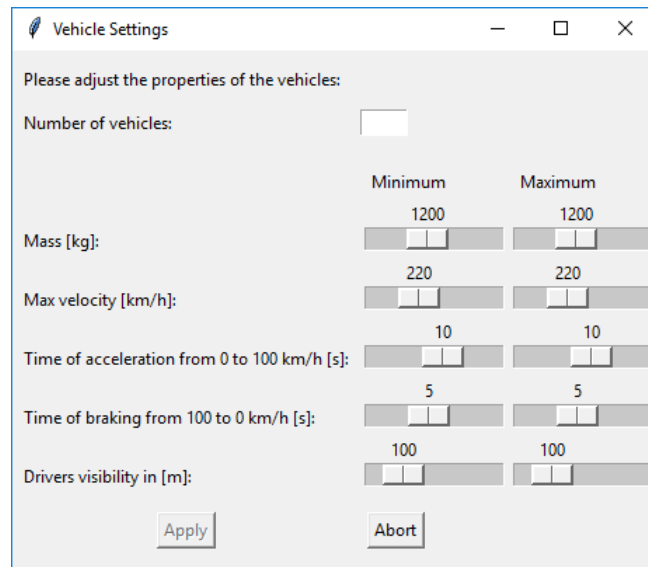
Vehicle Settings

Please adjust the properties of the vehicles:

Number of vehicles:

Minimum Maximum

Mass [kg]: 1200 1200

Max velocity [km/h]: 220 220

Time of acceleration from 0 to 100 km/h [s]: 10 10

Time of braking from 100 to 0 km/h [s]: 5 5

Drivers visibility in [m]: 100 100

Apply Abort